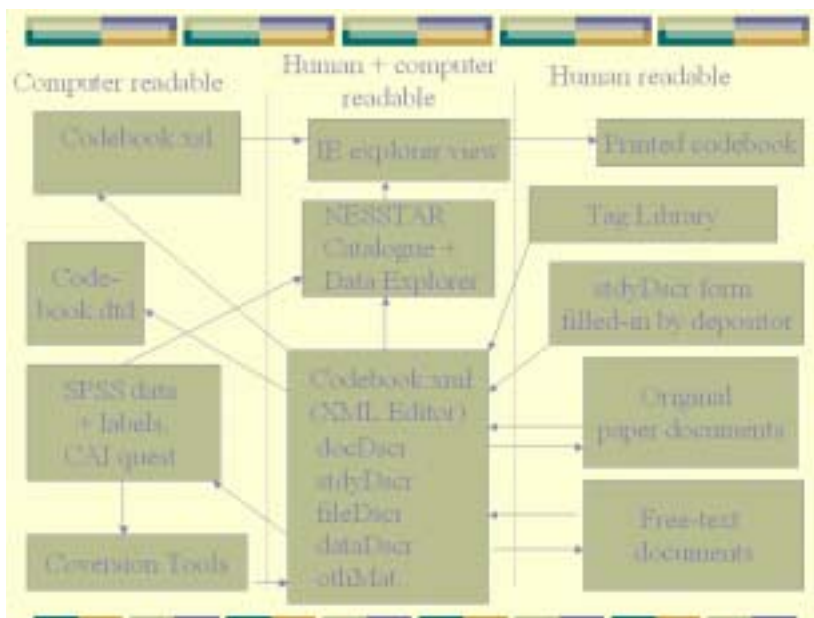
Computer readable

Human + computer readable

Human readable

Codebook.xsl

IE explorer view

Printed codebook

NESSTAR Catalogue + Data Explorer

Tag Library

Code-book.dtd

stdyDscr form filled-in by depositor

SPSS data + labels, CAI quest

Codebook.xml (XML Editor) docDscr stdyDscr fileDscr dataDscr othMat.

Original paper documents

Free-text documents

Coversion Tools